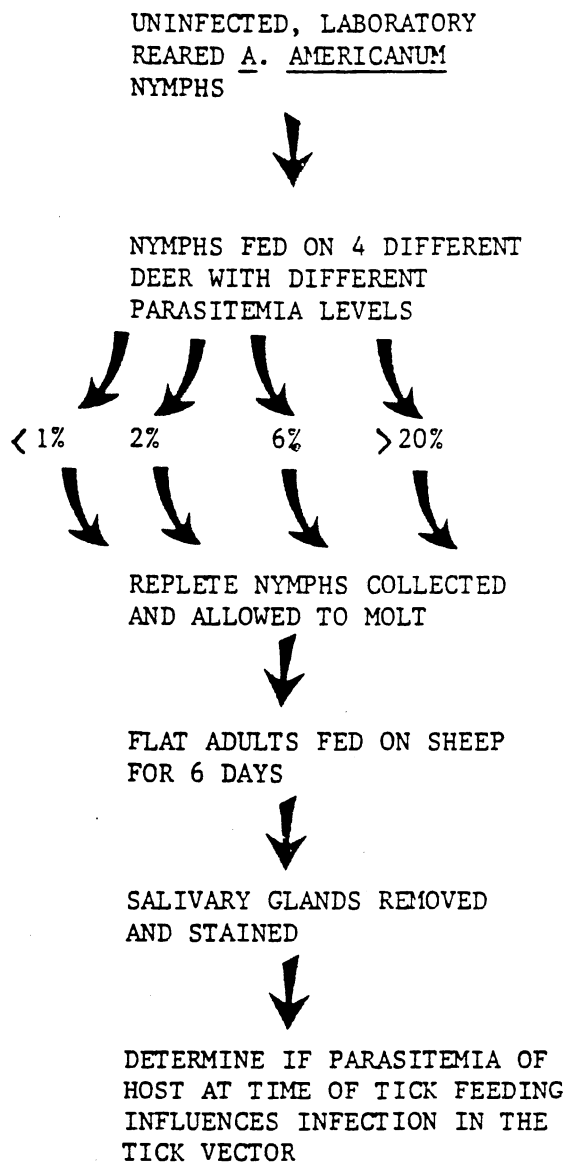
UNINFECTED, LABORATORY REARED A. AMERICANUM NYMPHS

NYMPHS FED ON 4 DIFFERENT DEER WITH DIFFERENT PARASITEMIA LEVELS

$<1\%$ $2\%$ $6\%$ $>20\%$

REPLETE NYMPHS COLLECTED AND ALLOWED TO MOLT

FLAT ADULTS FED ON SHEEP FOR 6 DAYS

SALIVARY GLANDS REMOVED AND STAINED

DETERMINE IF PARASITEMIA OF HOST AT TIME OF TICK FEEDING INFLUENCES INFECTION IN THE TICK VECTOR